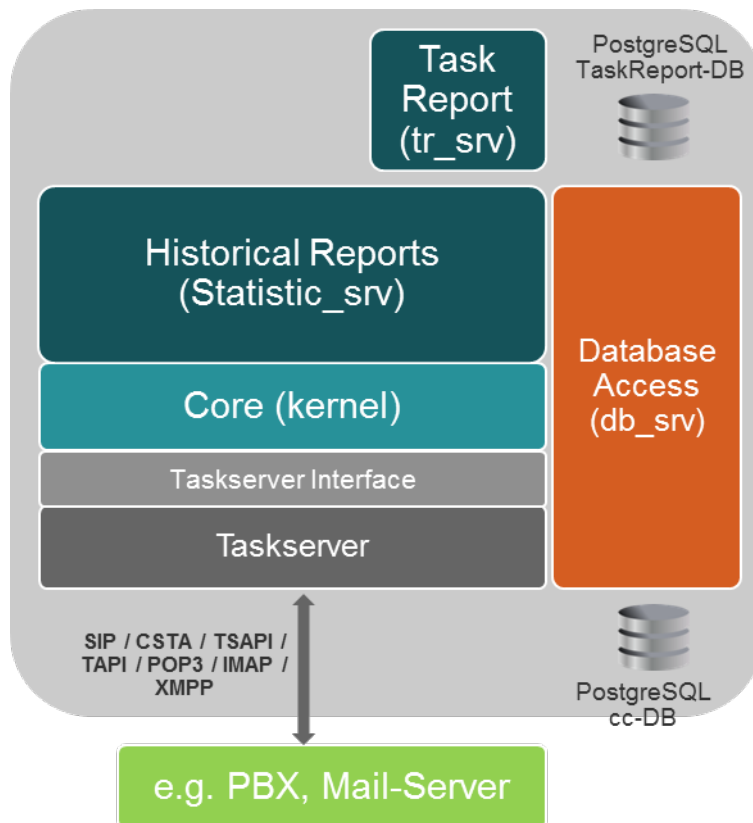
Task Report (tr_srv)

PostgreSQL TaskReport-DB

Historical Reports (Statistic_srv)

Core (kernel)

Taskserver Interface

Taskserver

Database Access (db_srv)

SIP / CSTA / TSAPI / TAPI / POP3 / IMAP / XMPP

PostgreSQL cc-DB

e.g. PBX, Mail-Server